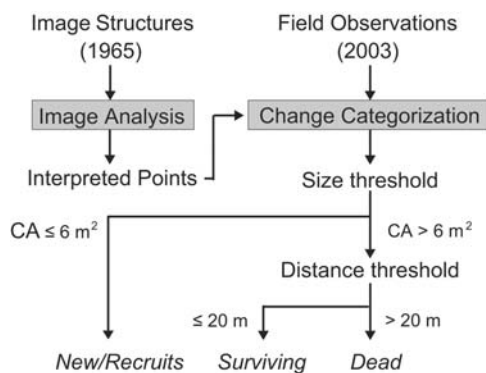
Image Structures (1965)

Field Observations (2003)

Image Analysis

Change Categorization

Interpreted Points

Size threshold

CA $\leq$ 6 $m^2$

CA > 6 $m^2$

Distance threshold

$\leq$ 20 m

> 20 m

*New/Recruits* *Surviving* *Dead*